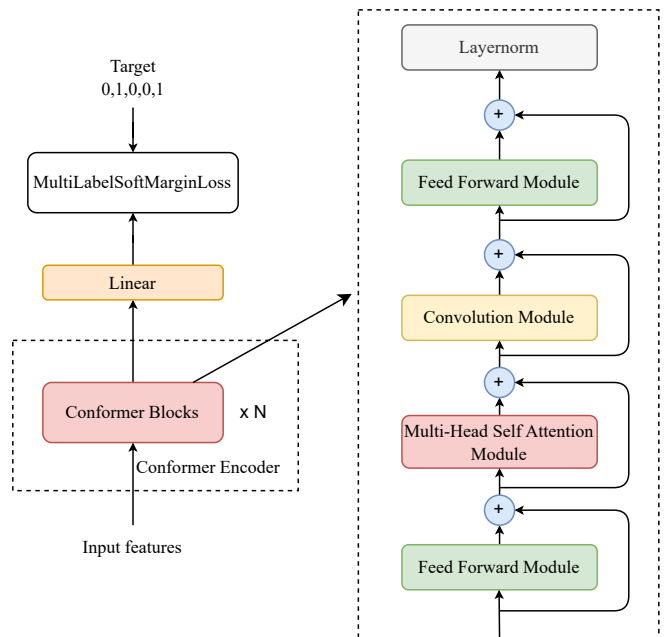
Target
0,1,0,0,1

MultiLabelSoftMarginLoss

Linear

Conformer Blocks

x N

Conformer Encoder

Input features

Layernorm

+

Feed Forward Module

+

Convolution Module

+

Multi-Head Self Attention Module

+

Feed Forward Module